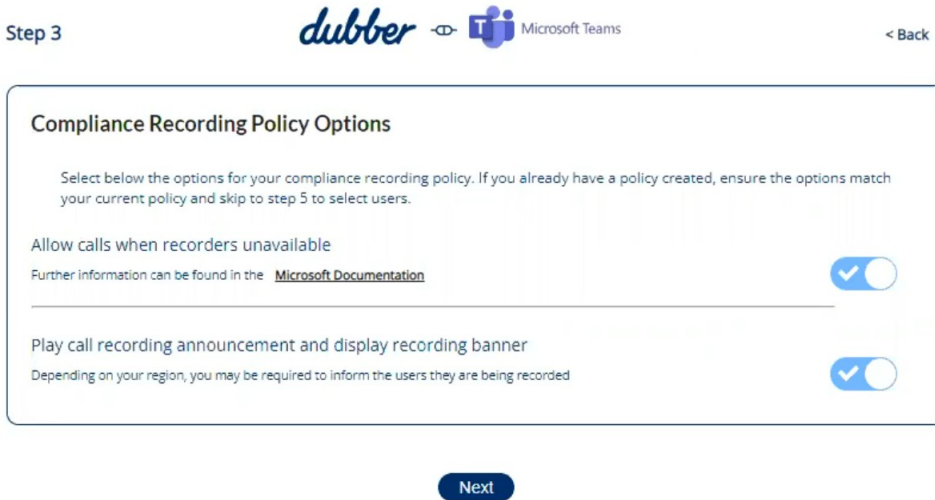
Step 3

dubber

Microsoft Teams

< Back

Compliance Recording Policy Options

Select below the options for your compliance recording policy. If you already have a policy created, ensure the options match your current policy and skip to step 5 to select users.

Allow calls when recorders unavailable

Further information can be found in the Microsoft Documentation

Play call recording announcement and display recording banner

Depending on your region, you may be required to inform the users they are being recorded

Next